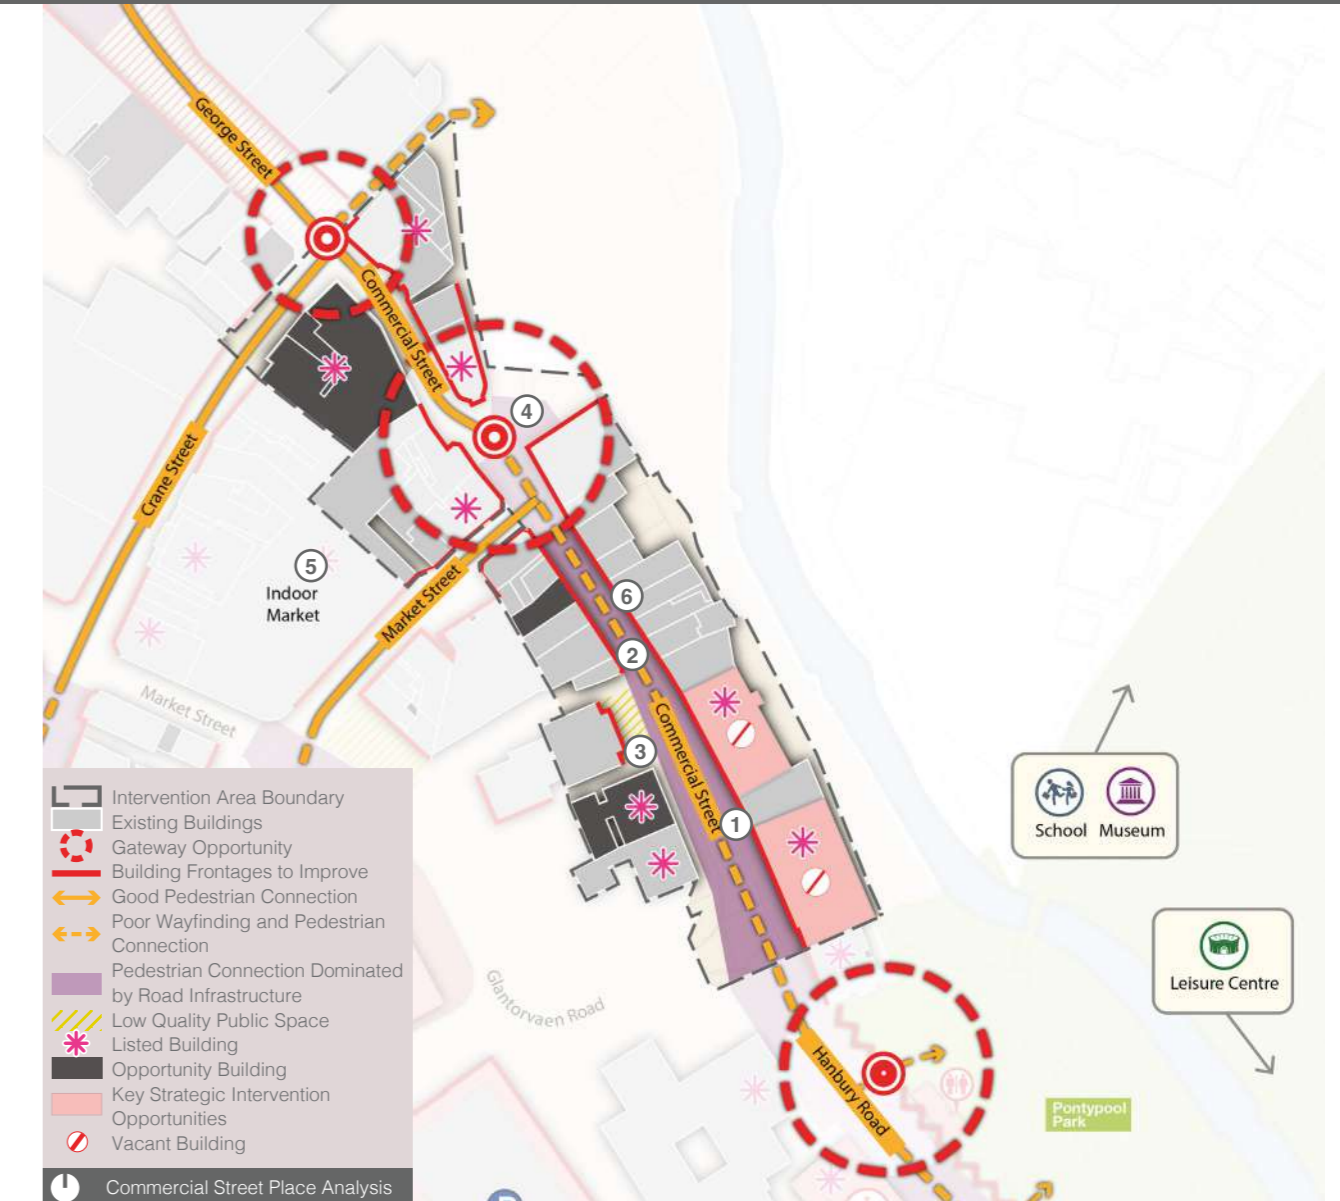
George Street

Commercial Street

4

Crane Street

5

Indoor Market

Market Street

6

2

Commercial Street

3

1

Market Street

School Museum

Leisure Centre

Glantorvaen Road

Hanbury Road

Pontypool Park

Intervention Area Boundary
Existing Buildings
Gateway Opportunity
Building Frontages to Improve
Good Pedestrian Connection
Poor Wayfinding and Pedestrian Connection
Pedestrian Connection Dominated by Road Infrastructure
Low Quality Public Space
Listed Building
Opportunity Building
Key Strategic Intervention Opportunities
Vacant Building

Commercial Street Place Analysis